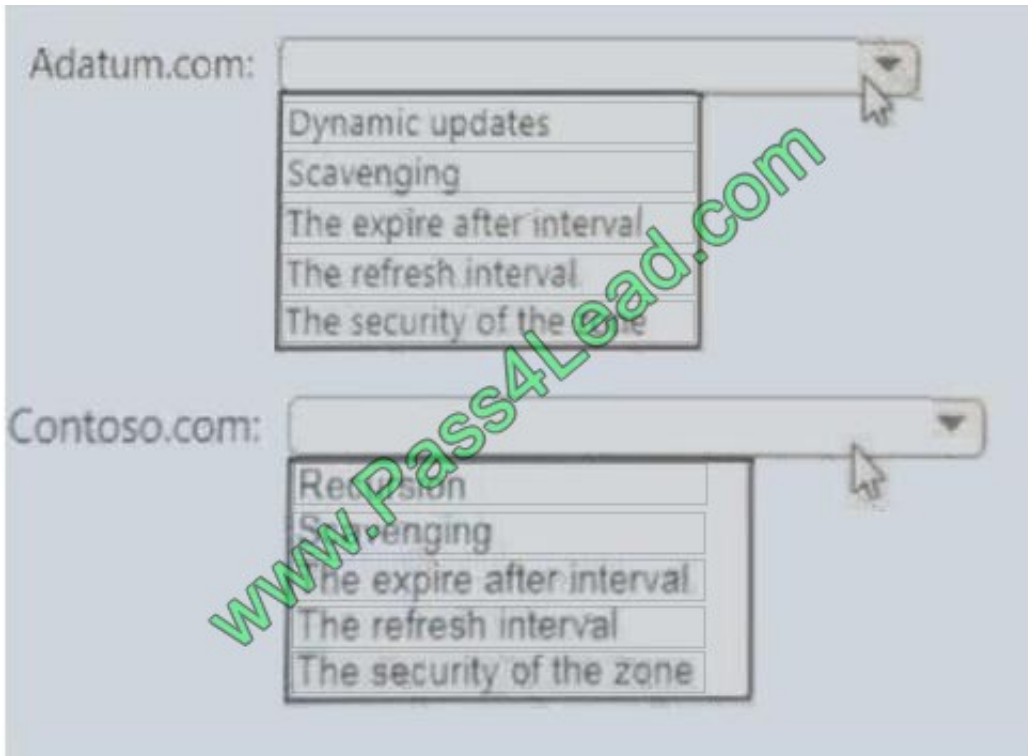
Adatum.com:

Dynamic updates
Scavenging
The expire after interval
The refresh interval
The security of the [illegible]

Contoso.com:

Re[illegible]
S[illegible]enging
The expire after interval
The refresh interval
The security of the zone

www.Pass4Lead.com